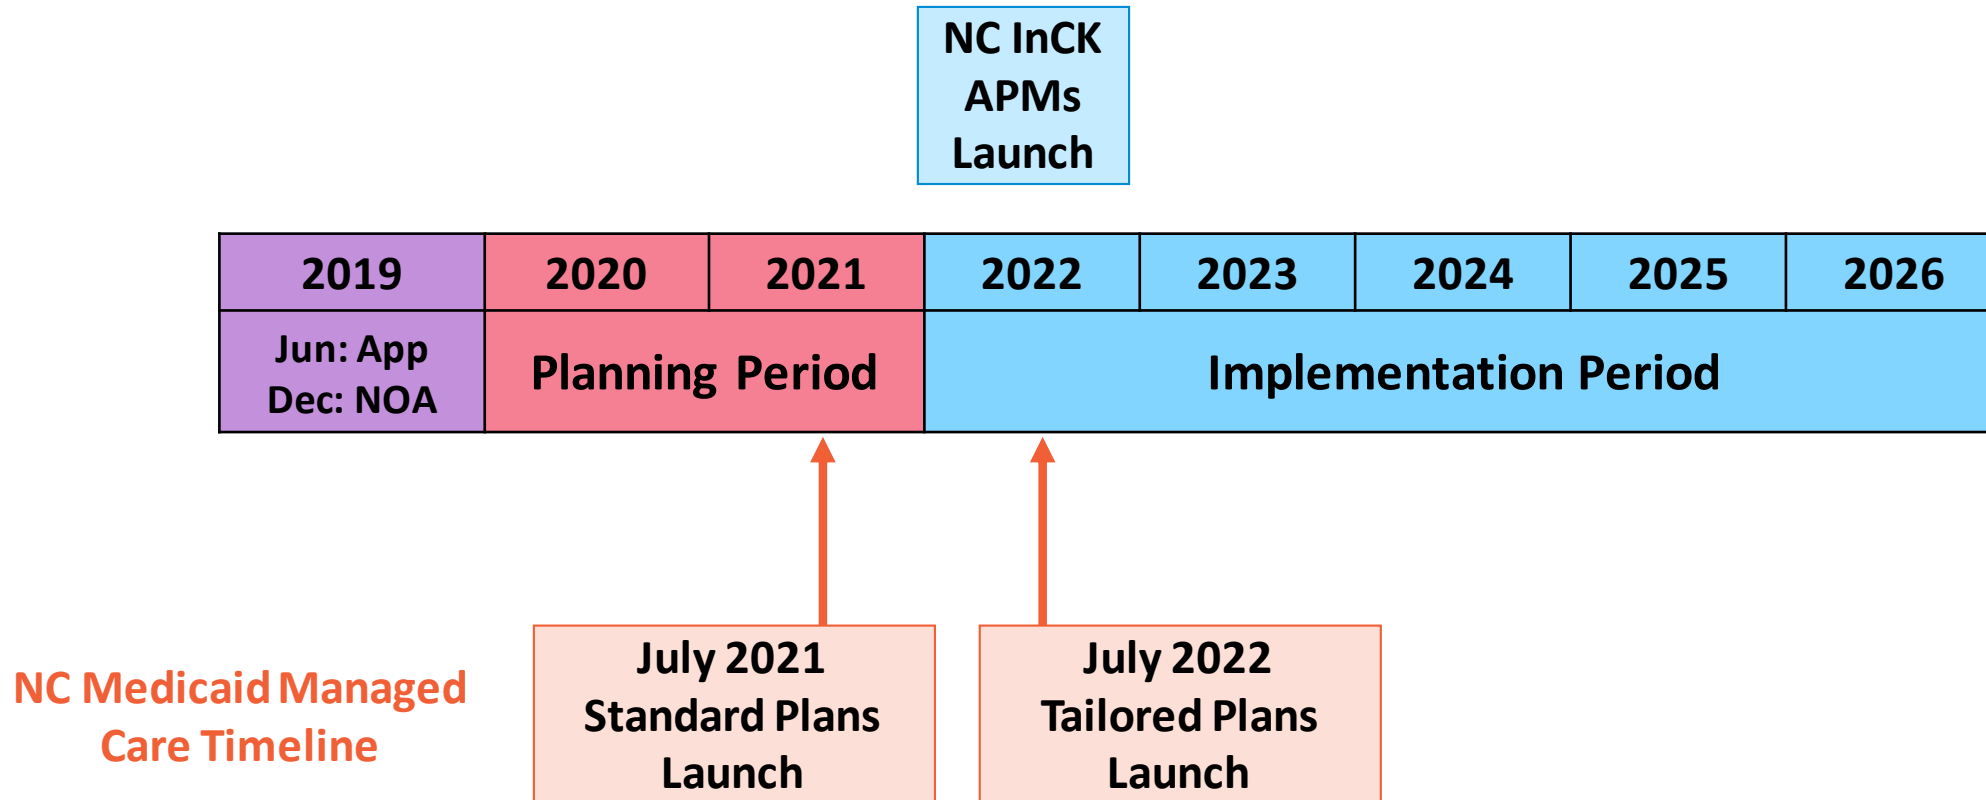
NC InCK APMs Launch

| 2019 | 2020 | 2021 | 2022 | 2023 | 2024 | 2025 | 2026 |
|---|---|---|---|---|---|---|---|
| Jun: App Dec: NOA | Planning Period | | Implementation Period | | | | |

NC Medicaid Managed Care Timeline

July 2021 Standard Plans Launch

July 2022 Tailored Plans Launch